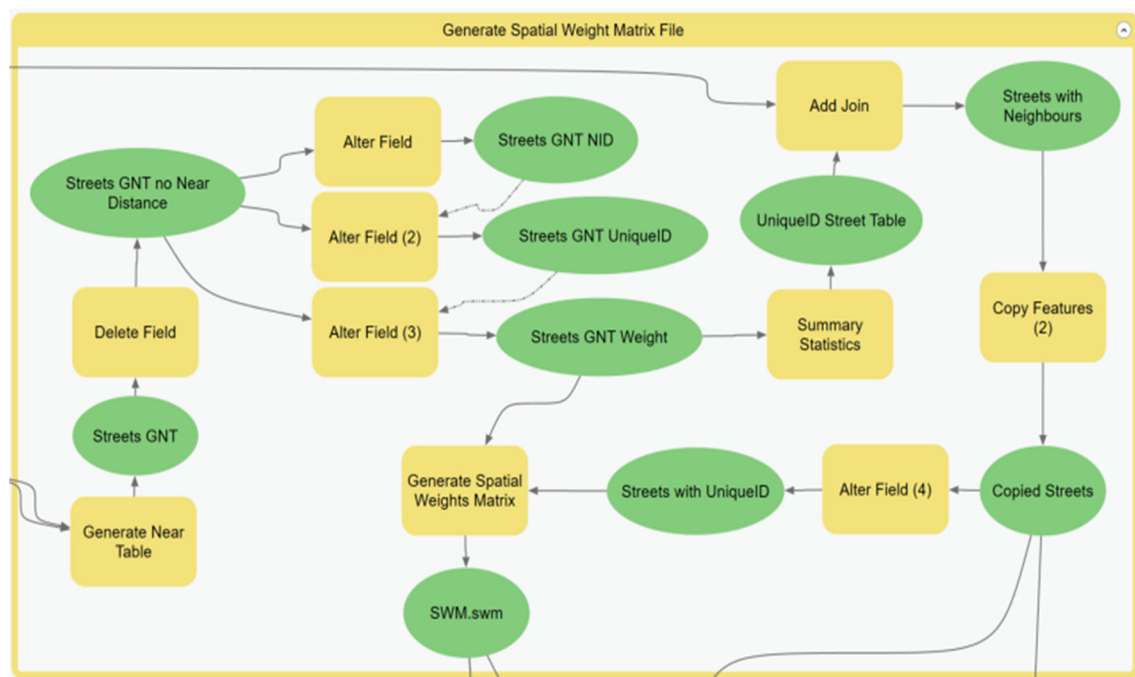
Generate Spatial Weight Matrix File

Add Join

Streets with Neighbours

Alter Field

Streets GNT NID

Streets GNT no Near Distance

Alter Field (2)

Streets GNT UniqueID

UniqueID Street Table

Delete Field

Alter Field (3)

Streets GNT Weight

Summary Statistics

Copy Features (2)

Streets GNT

Generate Spatial Weights Matrix

Streets with UniqueID

Alter Field (4)

Copied Streets

Generate Near Table

SWM.swm